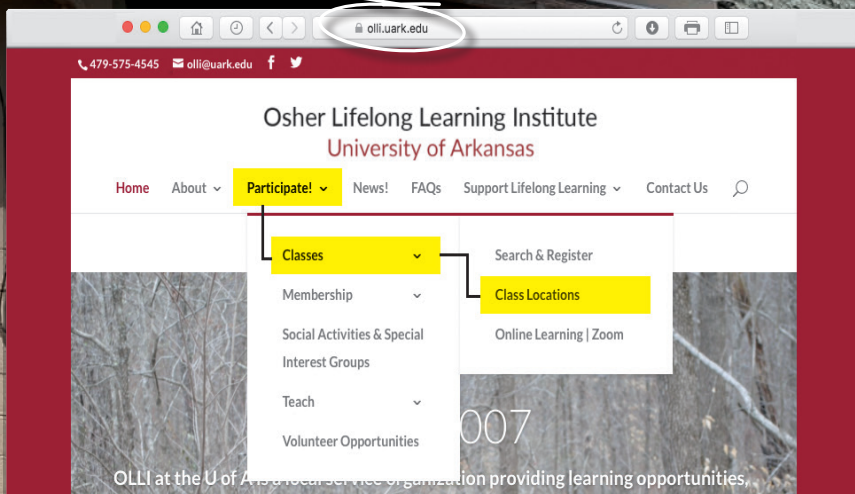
olli.uark.edu

479-575-4545 olli@uark.edu

Osher Lifelong Learning Institute
University of Arkansas

Home About Participate! News! FAQs Support Lifelong Learning Contact Us

Classes
Membership
Social Activities & Special Interest Groups
Teach
Volunteer Opportunities

Search & Register
Class Locations
Online Learning | Zoom

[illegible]007

OLLI at the U of A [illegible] organization providing learning opportunities,